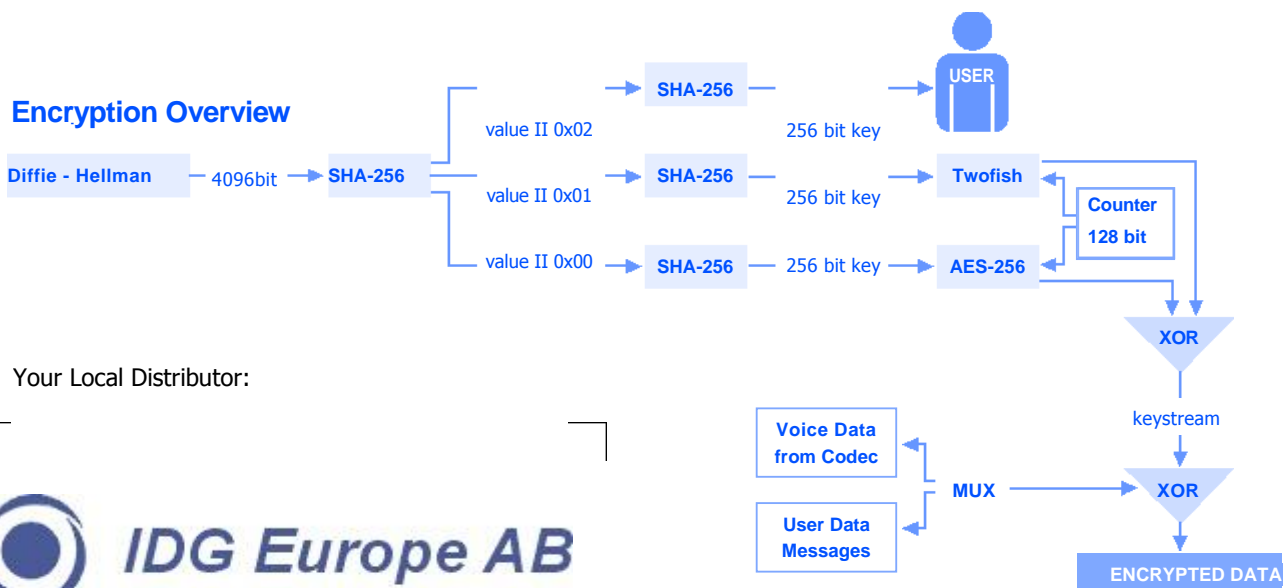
Encryption Overview

Diffie - Hellman

4096bit

SHA-256

value II 0x02

SHA-256

256 bit key

USER

value II 0x01

SHA-256

256 bit key

Twofish

Counter

128 bit

value II 0x00

SHA-256

256 bit key

AES-256

XOR

keystream

XOR

Voice Data from Codec

MUX

User Data Messages

ENCRYPTED DATA

Your Local Distributor:

IDG Europe AB